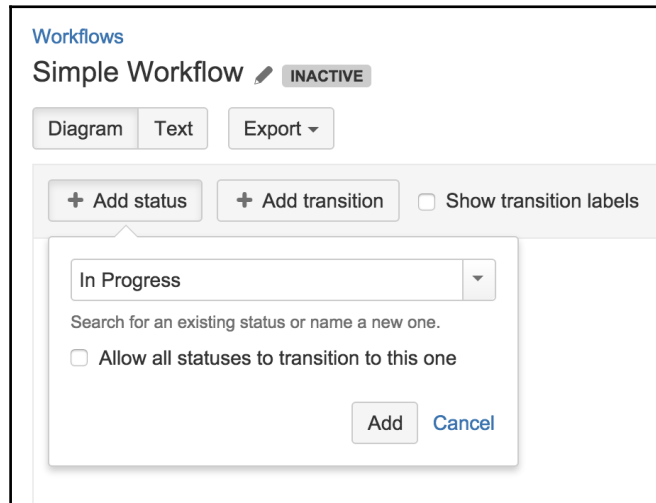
Workflows
Simple Workflow INACTIVE

Diagram Text Export

+ Add status + Add transition Show transition labels

In Progress

Search for an existing status or name a new one.

Allow all statuses to transition to this one

Add Cancel